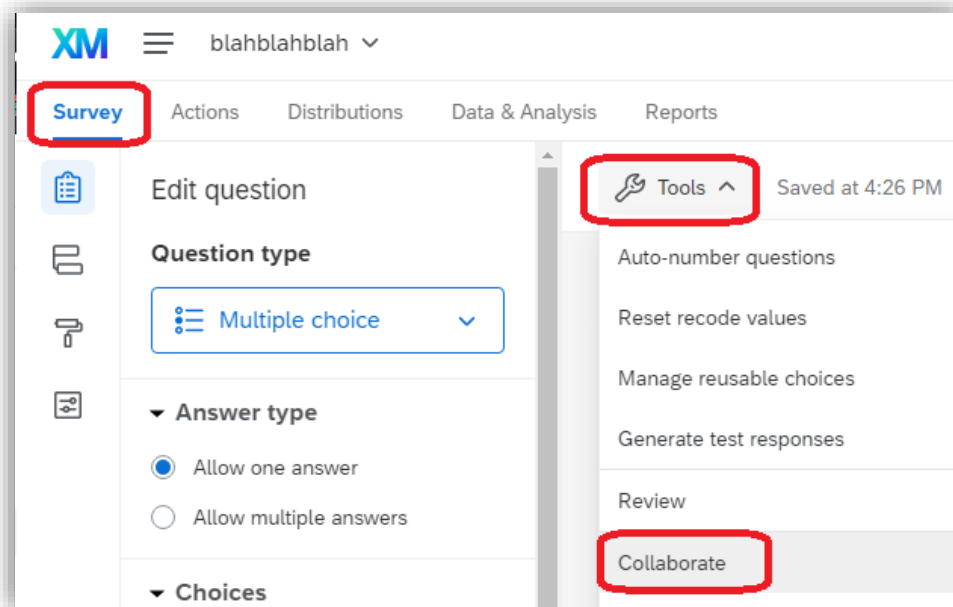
XM blahblahblah

Survey Actions Distributions Data & Analysis Reports

Edit question

Question type

Multiple choice

Answer type

Allow one answer

Allow multiple answers

Choices

Tools

Saved at 4:26 PM

Auto-number questions

Reset recode values

Manage reusable choices

Generate test responses

Review

Collaborate